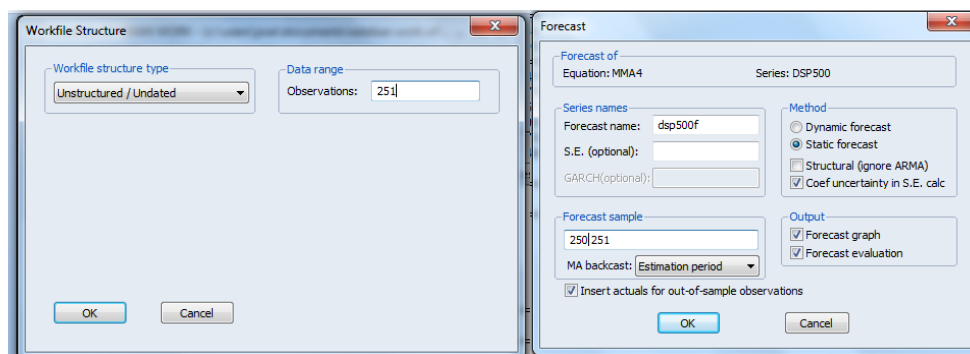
Workfile Structure

Workfile structure type
Unstructured / Undated

Data range
Observations: 251

OK
Cancel

Forecast

Forecast of
Equation: MMA4
Series: DSP500

Series names
Forecast name: dsp500f
S.E. (optional):
GARCH(optional):

Method
Dynamic forecast
Static forecast
Structural (ignore ARMA)
Coef uncertainty in S.E. calc

Forecast sample
250 251
MA backcast: Estimation period

Output
Forecast graph
Forecast evaluation

Insert actuals for out-of-sample observations

OK
Cancel